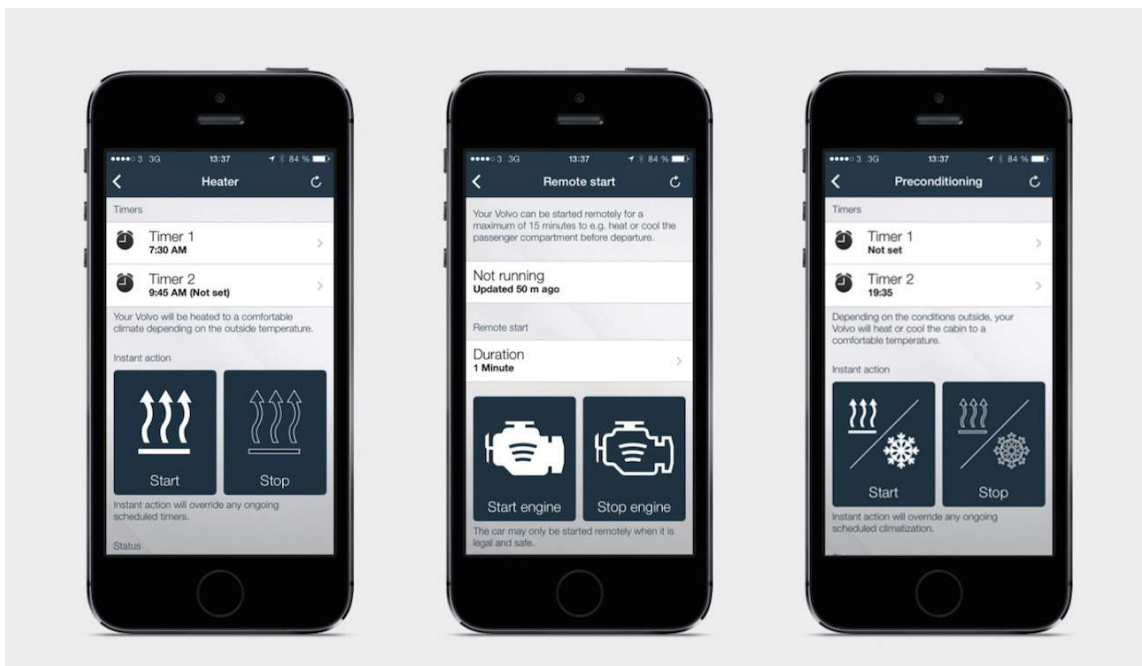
●●●●○ 3 3G 13:37 84 %

Heater

Timers

Timer 1
7:30 AM

Timer 2
9:45 AM (Not set)

Your Volvo will be heated to a comfortable climate depending on the outside temperature.

Instant action

Start

Stop

Instant action will override any ongoing scheduled timers.

Status

●●●●○ 3 3G 13:37 84 %

Remote start

Your Volvo can be started remotely for a maximum of 15 minutes to e.g. heat or cool the passenger compartment before departure.

Not running
Updated 50 m ago

Remote start

Duration
1 Minute

Start engine

Stop engine

The car may only be started remotely when it is legal and safe.

●●●●○ 3 3G 13:37 84 %

Preconditioning

Timers

Timer 1
Not set

Timer 2
19:35

Depending on the conditions outside, your Volvo will heat or cool the cabin to a comfortable temperature.

Instant action

Start

Stop

Instant action will override any ongoing scheduled climatization.